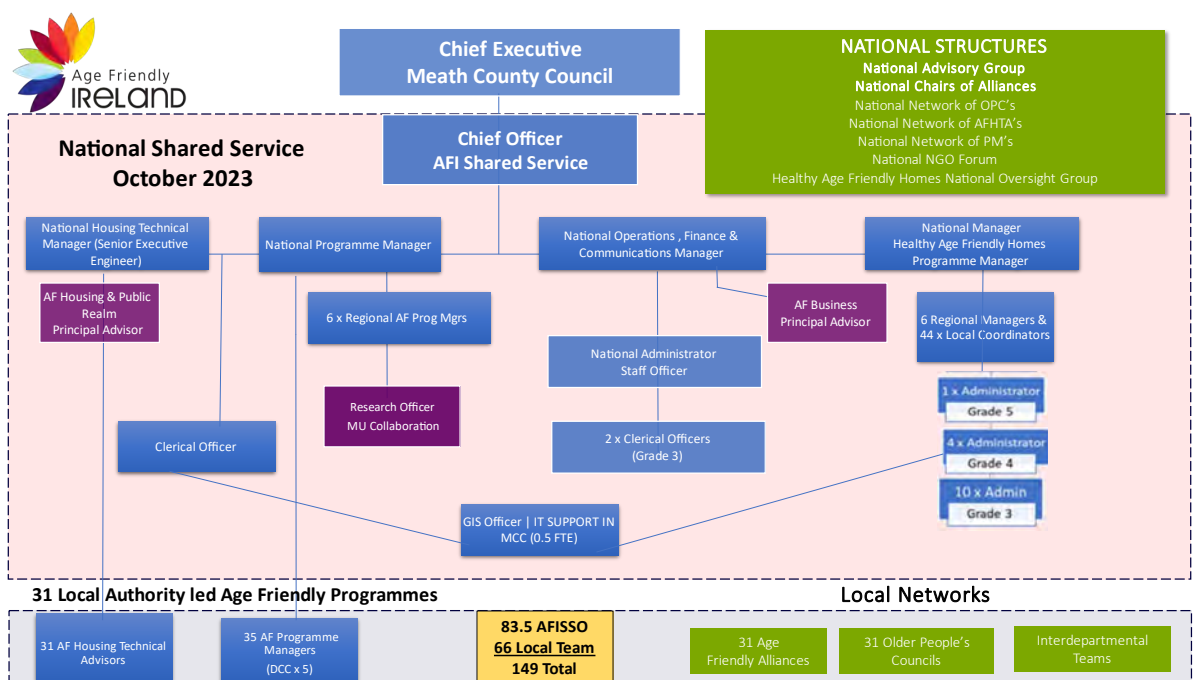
Age Friendly IRELAND

Chief Executive
Meath County Council

NATIONAL STRUCTURES
National Advisory Group
National Chairs of Alliances
National Network of OPC's
National Network of AFHTA's
National Network of PM's
National NGO Forum
Healthy Age Friendly Homes National Oversight Group

National Shared Service
October 2023

Chief Officer
AFI Shared Service

National Housing Technical Manager (Senior Executive Engineer)

National Programme Manager

National Operations , Finance & Communications Manager

National Manager
Healthy Age Friendly Homes
Programme Manager

AF Housing & Public Realm
Principal Advisor

6 x Regional AF Prog Mgrs

AF Business
Principal Advisor

6 Regional Managers &
44 x Local Coordinators

National Administrator
Staff Officer

1 x Administrator
Grade 5

Research Officer
MU Collaboration

Clerical Officer

2 x Clerical Officers
(Grade 3)

4 x Administrator
Grade 4

10 x Admin
Grade 3

GIS Officer | IT SUPPORT IN MCC (0.5 FTE)

31 Local Authority led Age Friendly Programmes

Local Networks

31 AF Housing Technical Advisors

35 AF Programme Managers
(DCC x 5)

83.5 AFISSO
66 Local Team
149 Total

31 Age Friendly Alliances

31 Older People's Councils

Interdepartmental Teams